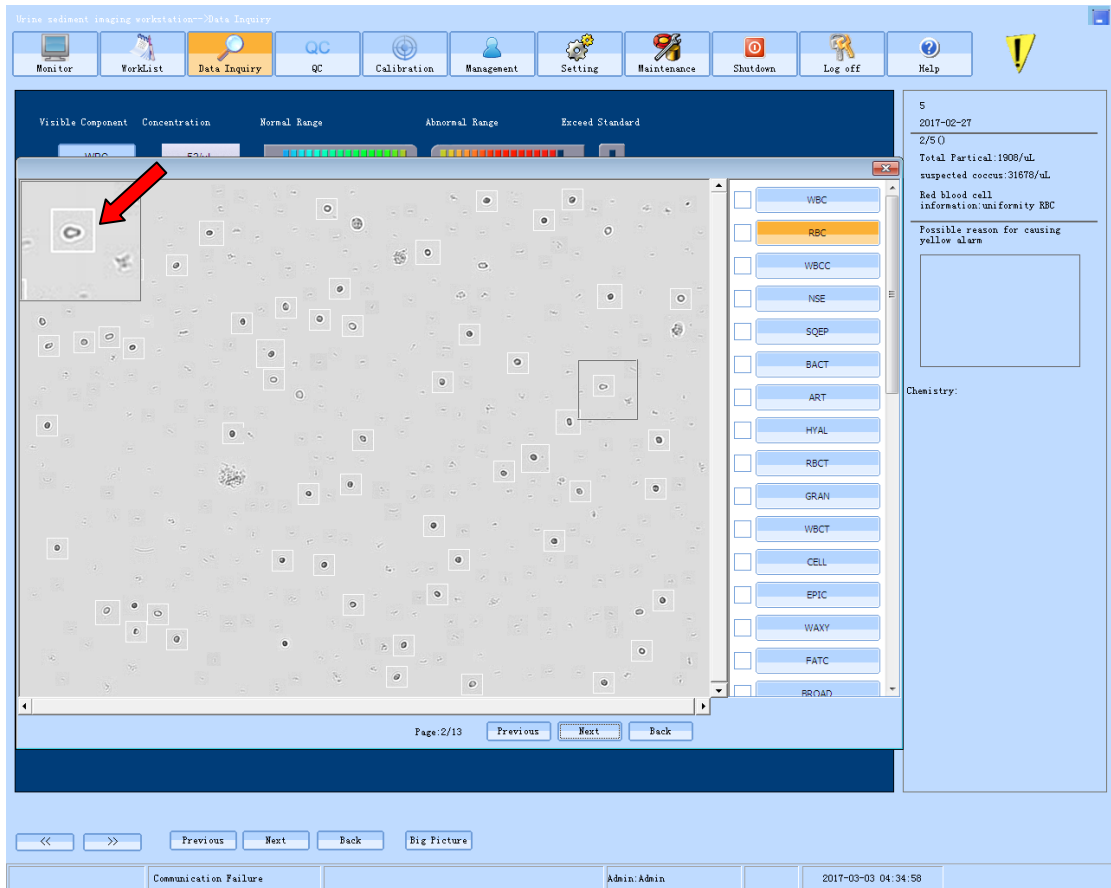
Urine sediment imaging workstation-->Data Inquiry

Monitor
WorkList
Data Inquiry
QC
QC
Calibration
Management
Setting
Maintenance
Shutdown
Log off
Help

Visible Component
Concentration
Normal Range
Abnormal Range
Exceed Standard

WBC
RBC
WBCC
NSE
SQEP
BACT
ART
HYAL
RBCT
GRAN
WBCT
CELL
EPIC
WAXY
FATC
BROAD

Page:2/13
Previous
Next
Back

5
2017-02-27
2/5 O
Total Partical:1908/uL
suspected coccus:31678/uL
Red blood cell information:uniformity RBC
Possible reason for causing yellow alarm

Chemistry:

<<
>>
Previous
Next
Back
Big Picture

Communication Failure
Admin:Admin
2017-03-03 04:34:58